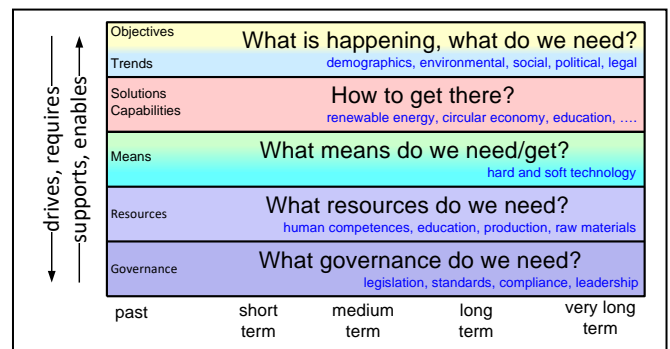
drives, requires
supports, enables

Objectives
Trends
What is happening, what do we need?
demographics, environmental, social, political, legal

Solutions
Capabilities
How to get there?
renewable energy, circular economy, education, ….

Means
What means do we need/get?
hard and soft technology

Resources
What resources do we need?
human competences, education, production, raw materials

Governance
What governance do we need?
legislation, standards, compliance, leadership

past
short term
medium term
long term
very long term